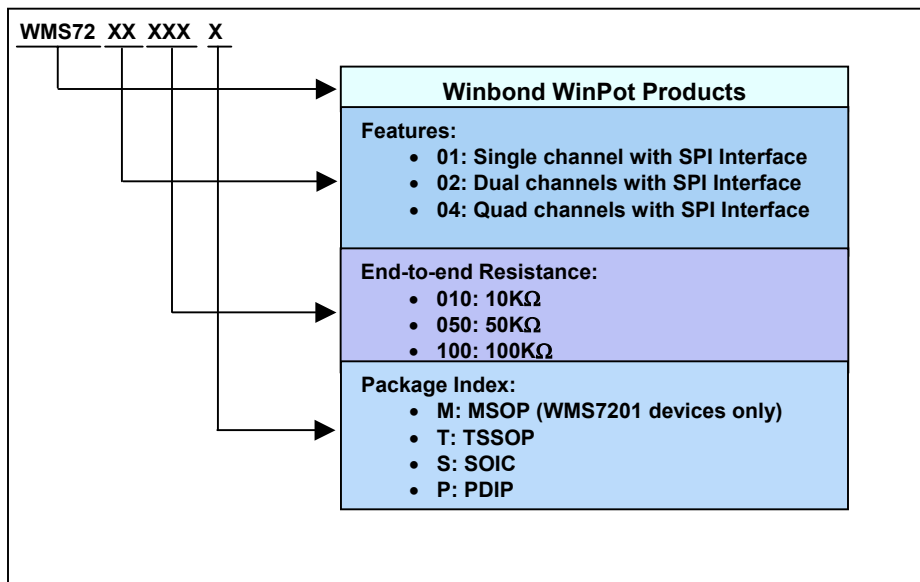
WMS72 XX XXX X

Winbond WinPot Products

Features:
- 01: Single channel with SPI Interface
- 02: Dual channels with SPI Interface
- 04: Quad channels with SPI Interface

End-to-end Resistance:
- 010: 10KΩ
- 050: 50KΩ
- 100: 100KΩ

Package Index:
- M: MSOP (WMS7201 devices only)
- T: TSSOP
- S: SOIC
- P: PDIP